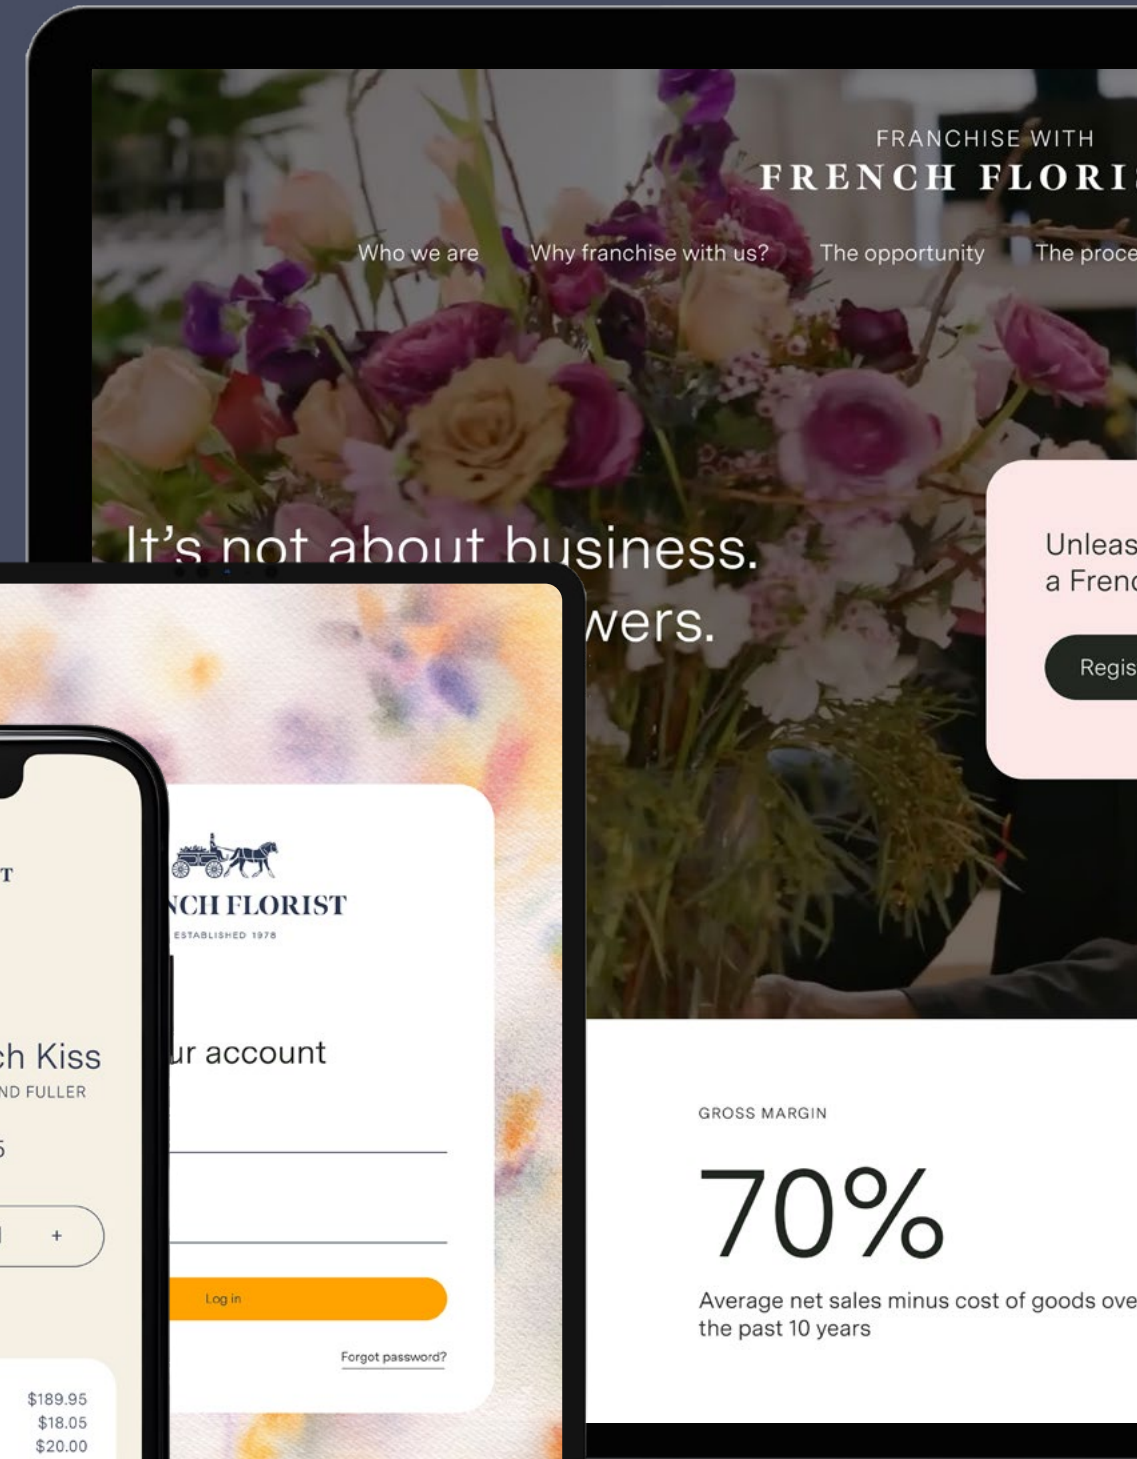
FRANCHISE WITH
FRENCH FLORI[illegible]

Who we are Why franchise with us? The opportunity The proce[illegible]

It's not about business.
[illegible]wers.

Unleas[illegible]
a Frenc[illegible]

Regis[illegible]

GROSS MARGIN

70%

Average net sales minus cost of goods ove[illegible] the past 10 years

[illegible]NCH FLORIST
ESTABLISHED 1978

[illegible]ur account

Log in

Forgot password?

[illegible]T

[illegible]ch Kiss
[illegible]ND FULLER

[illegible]5

+

$189.95
$18.05
$20.00